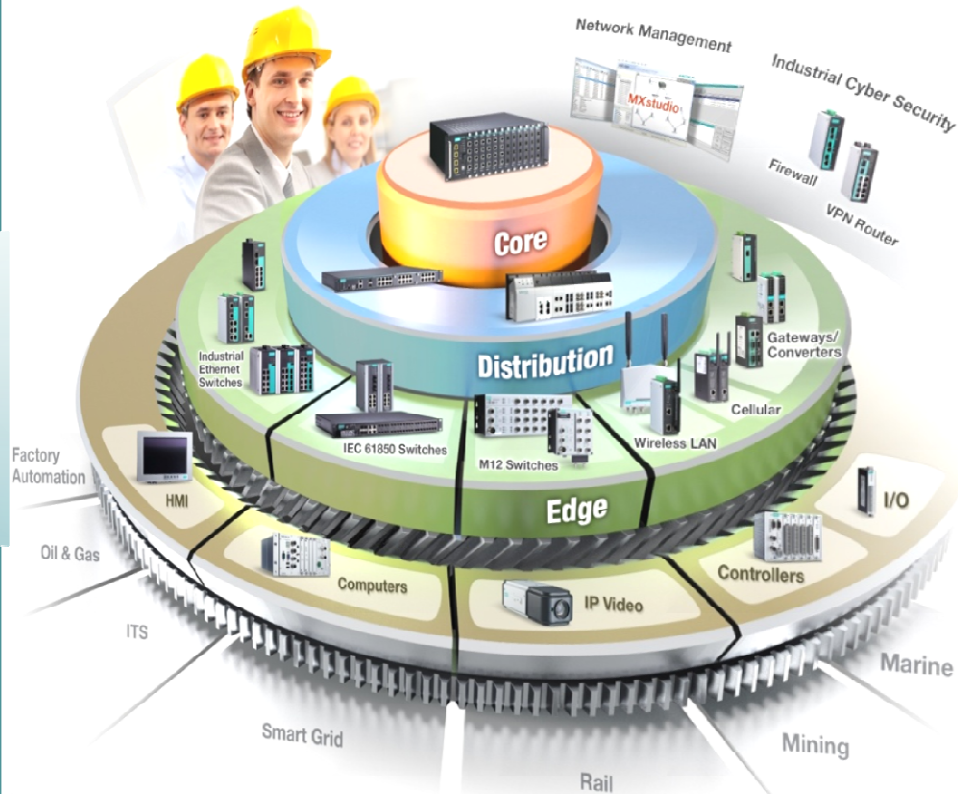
Network Management

MXstudio

Industrial Cyber Security

Firewall

VPN Router

Core

Distribution

Industrial Ethernet Switches

Gateways/ Converters

Cellular

Wireless LAN

IEC 61850 Switches

M12 Switches

Edge

Factory Automation

HMI

I/O

Oil & Gas

Computers

Controllers

IP Video

ITS

Marine

Smart Grid

Mining

Rail